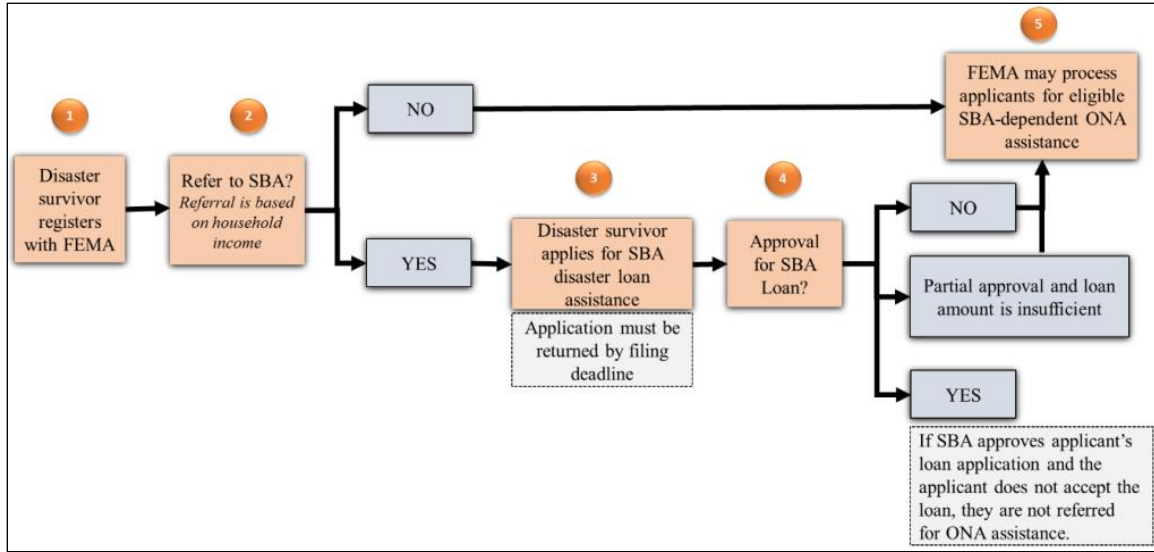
1

Disaster survivor registers with FEMA

2

Refer to SBA?
Referral is based on household income

NO

YES

3

Disaster survivor applies for SBA disaster loan assistance

Application must be returned by filing deadline

4

Approval for SBA Loan?

5

FEMA may process applicants for eligible SBA-dependent ONA assistance

NO

Partial approval and loan amount is insufficient

YES

If SBA approves applicant's loan application and the applicant does not accept the loan, they are not referred for ONA assistance.